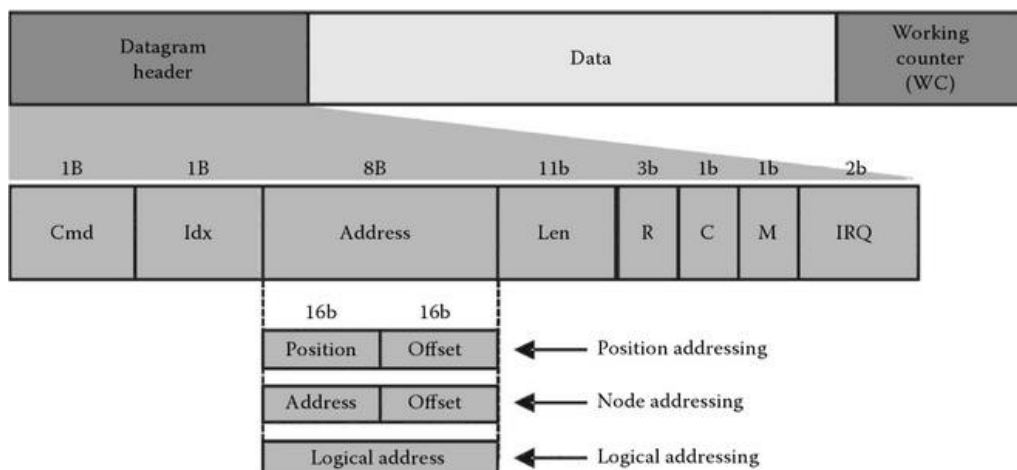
Datagram header

Data

Working counter (WC)

1B
1B
8B
11b
3b
1b
1b
2b

Cmd
Idx
Address
Len
R
C
M
IRQ

16b
16b

Position
Offset
Position addressing

Address
Offset
Node addressing

Logical address
Logical addressing